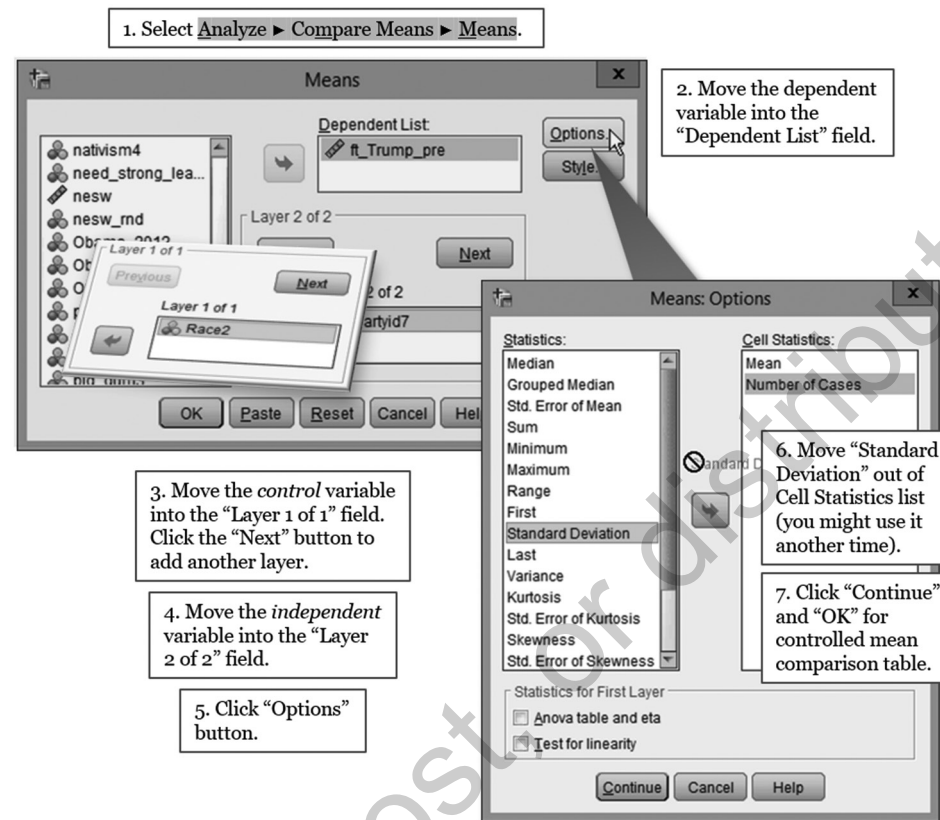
1. Select Analyze ► Compare Means ► Means.

Means

nativism4
need_strong_lea...
nesw
nesw_rnd
Obama_2012
Ob
O
P
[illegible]

Dependent List:
ft_Trump_pre

Options...
Style...

Layer 2 of 2

Next

Layer 1 of 1
Previous
Next
Layer 1 of 1
Race2

2 of 2
artyid7

OK
Paste
Reset
Cancel
Hel

2. Move the dependent variable into the "Dependent List" field.

3. Move the *control* variable into the "Layer 1 of 1" field. Click the "Next" button to add another layer.

4. Move the *independent* variable into the "Layer 2 of 2" field.

5. Click "Options" button.

Means: Options

Statistics:
Median
Grouped Median
Std. Error of Mean
Sum
Minimum
Maximum
Range
First
Standard Deviation
Last
Variance
Kurtosis
Std. Error of Kurtosis
Skewness
Std. Error of Skewness

Cell Statistics:
Mean
Number of Cases

andard D

6. Move "Standard Deviation" out of Cell Statistics list (you might use it another time).

7. Click "Continue" and "OK" for controlled mean comparison table.

Statistics for First Layer
Anova table and eta
Test for linearity

Continue
Cancel
Help

post, or distribut